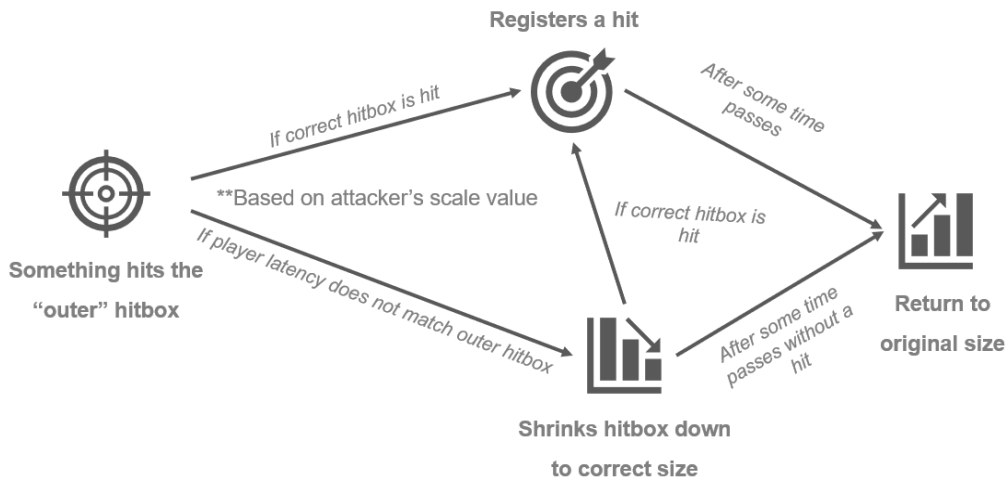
Registers a hit

If correct hitbox is hit

After some time passes

**Based on attacker's scale value

Something hits the "outer" hitbox

If player latency does not match outer hitbox

If correct hitbox is hit

Return to original size

After some time passes without a hit

Shrinks hitbox down to correct size